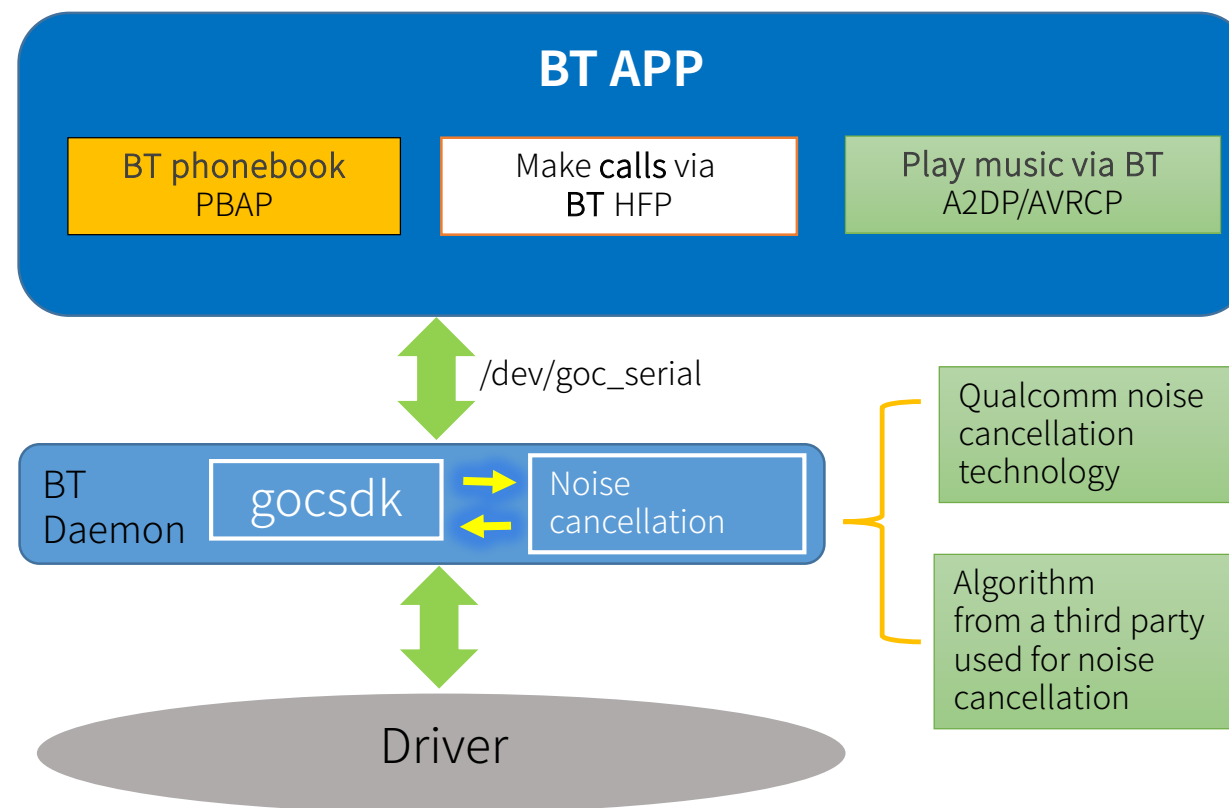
BT APP

BT phonebook
PBAP

Make calls via
BT HFP

Play music via BT
A2DP/AVRCP

/dev/goc_serial

BT
Daemon

gocsdk

Noise
cancellation

Qualcomm noise cancellation technology

Algorithm from a third party used for noise cancellation

Driver